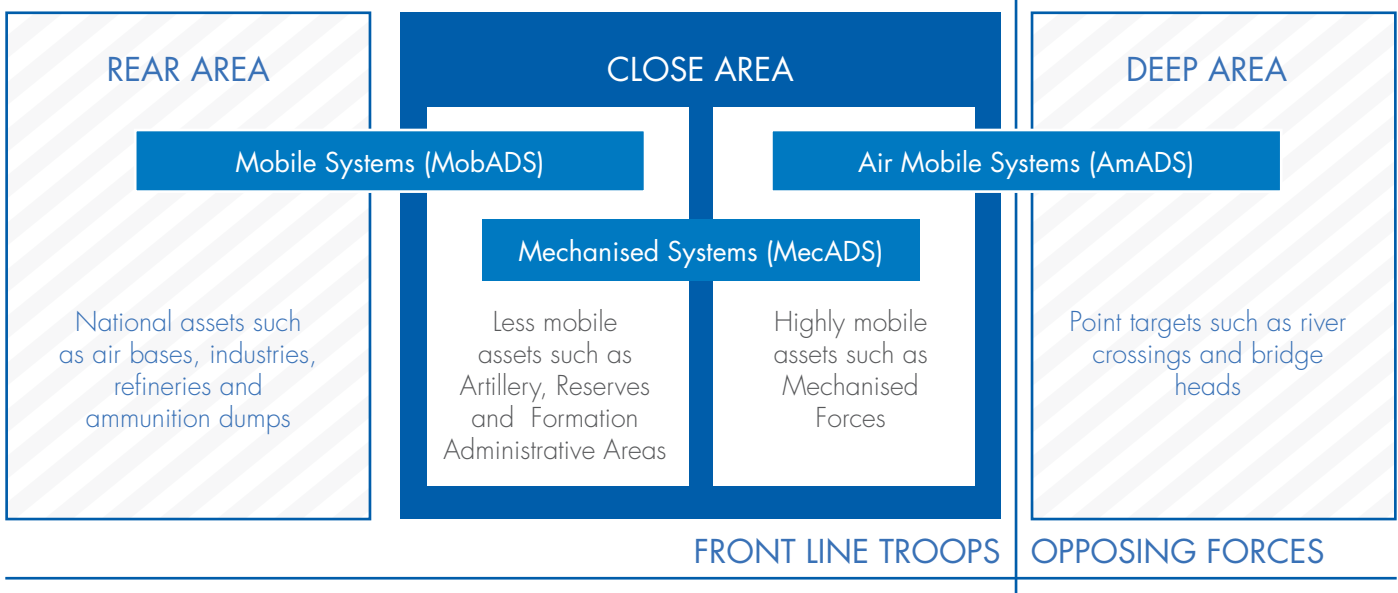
REAR AREA

CLOSE AREA

DEEP AREA

Mobile Systems (MobADS)

Air Mobile Systems (AmADS)

Mechanised Systems (MecADS)

National assets such as air bases, industries, refineries and ammunition dumps

Less mobile assets such as Artillery, Reserves and Formation Administrative Areas

Highly mobile assets such as Mechanised Forces

Point targets such as river crossings and bridge heads

FRONT LINE TROOPS

OPPOSING FORCES